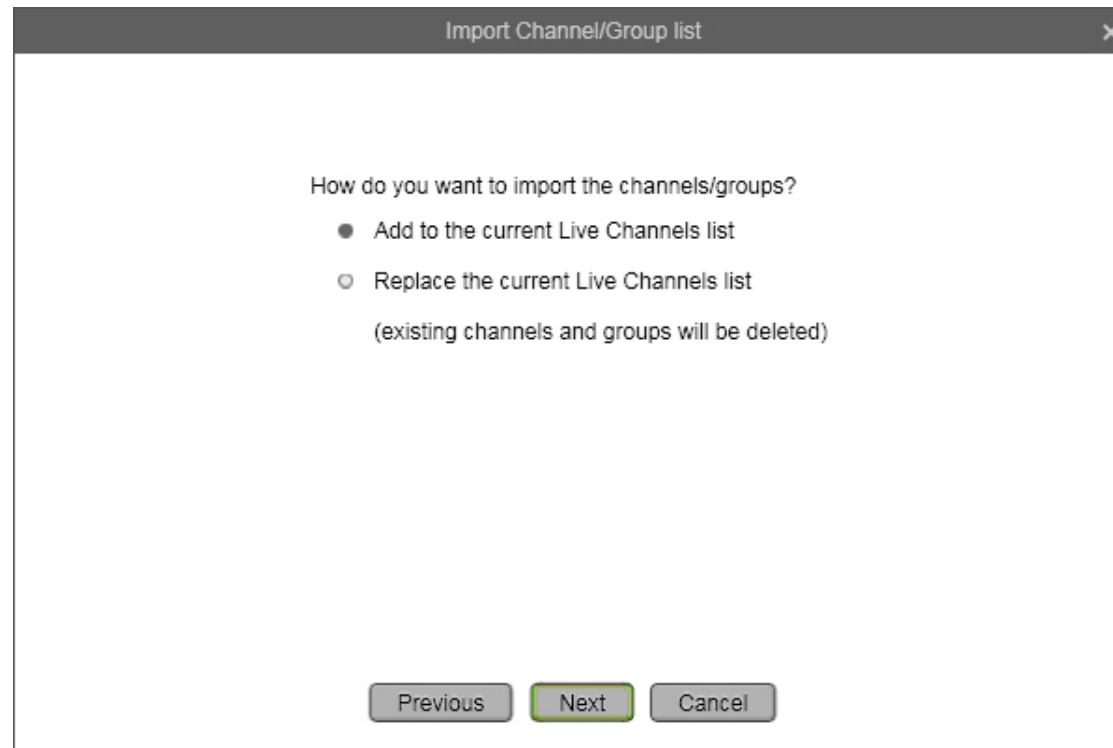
Import Channel/Group list

How do you want to import the channels/groups?

Add to the current Live Channels list

Replace the current Live Channels list

(existing channels and groups will be deleted)

Previous Next Cancel